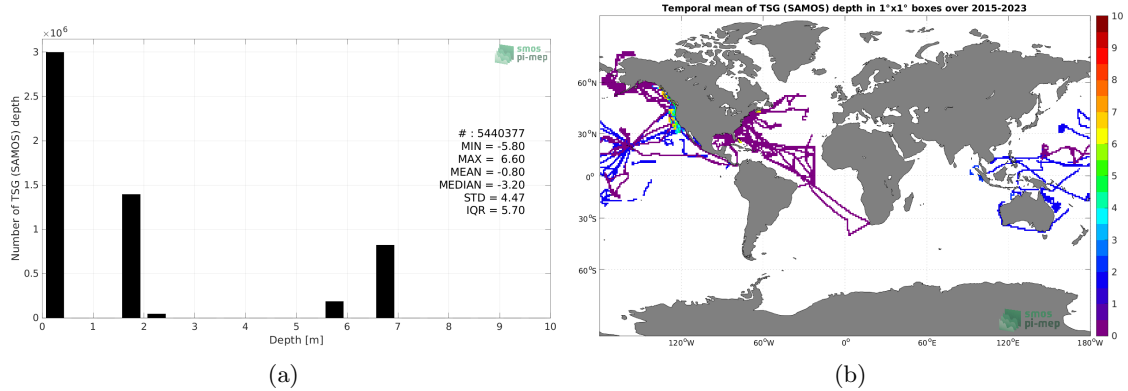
$\times 10^6$

smos pi-mep

Number of TSG (SAMOS) depth

3
2.5
2
1.5
1
0.5
0

# : 5440377
MIN = -5.80
MAX = 6.60
MEAN = -0.80
MEDIAN = -3.20
STD = 4.47
IQR = 5.70

0 1 2 3 4 5 6 7 8 9 10
Depth [m]

(a)

Temporal mean of TSG (SAMOS) depth in 1°x1° boxes over 2015-2023

60°N
30°N
0°
30°S
60°S

120°W 60°W 0° 60°E 120°E 180°W

10
9
8
7
6
5
4
3
2
1
0

smos pi-mep

(b)